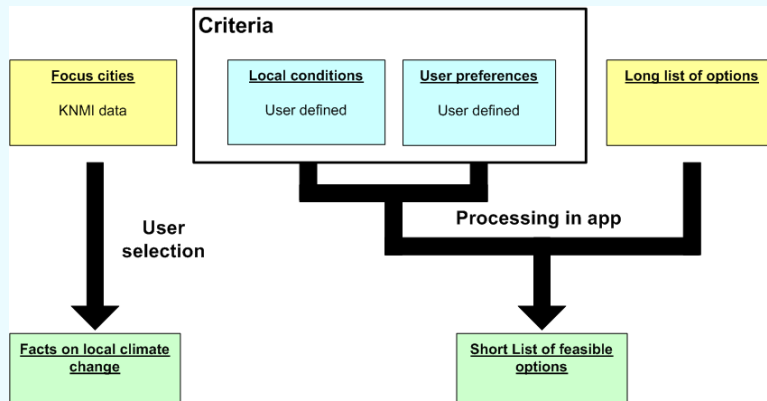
Criteria

Focus cities

KNMI data

Local conditions

User defined

User preferences

User defined

Long list of options

User selection

Processing in app

Facts on local climate change

Short List of feasible options